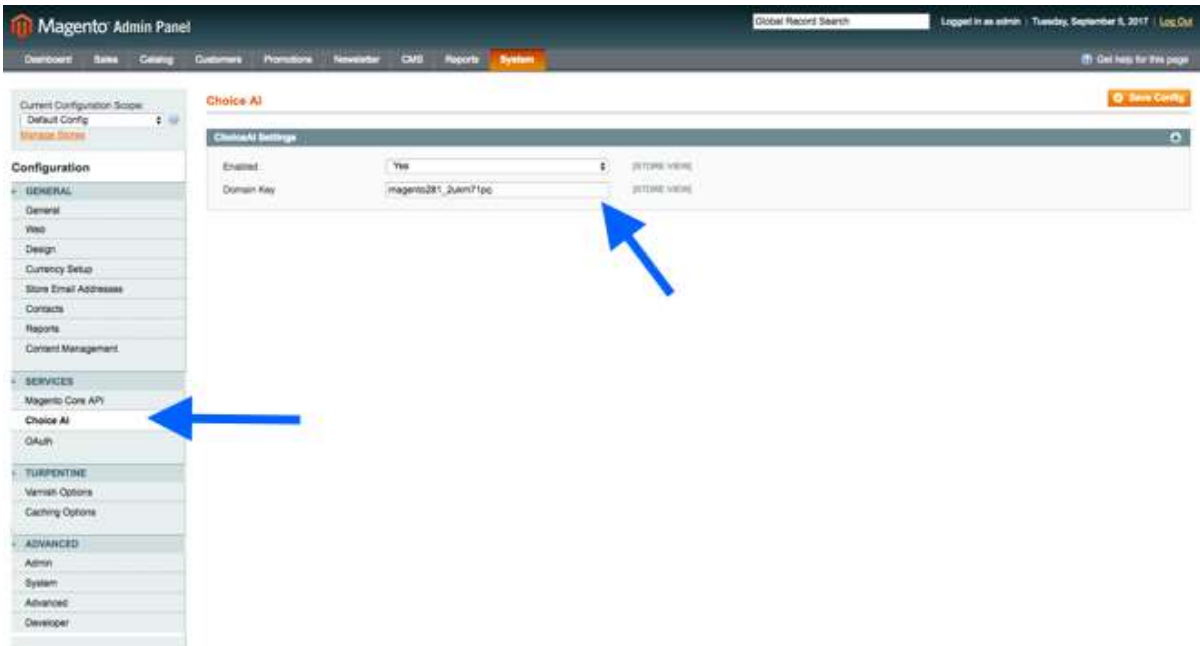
Magento Admin Panel

Global Record Search

Logged in as admin | Tuesday, September 5, 2017 | Log Out

Dashboard Sales Catalog Customers Promotions Newsletter CMS Reports System

Get help for this page

Current Configuration Scope:
Default Config
Manage Stores

Configuration

GENERAL
General
Web
Design
Currency Setup
Store Email Addresses
Contacts
Reports
Content Management

SERVICES
Magento Core API
Choice AI
OAuth

TURPENTINE
Varnish Options
Caching Options

ADVANCED
Admin
System
Advanced
Developer

Choice AI

Save Config

ChoiceAI Settings

Enabled Yes [STORE VIEW]
Domain Key magento281_2uxm71pc [STORE VIEW]